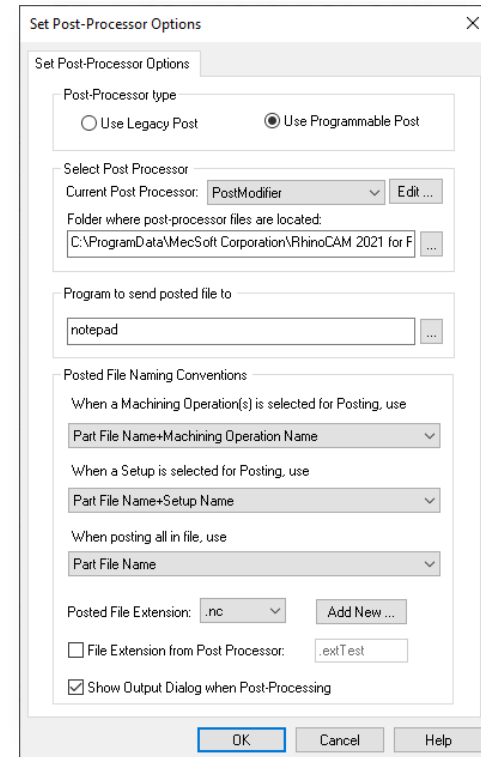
Set Post-Processor Options

X

Set Post-Processor Options

Post-Processor type

Use Legacy Post

Use Programmable Post

Select Post Processor

Current Post Processor: PostModifier

Edit ...

Folder where post-processor files are located:

C:\ProgramData\MecSoft Corporation\RhinoCAM 2021 for F

...

Program to send posted file to

notepad

...

Posted File Naming Conventions

When a Machining Operation(s) is selected for Posting, use

Part File Name+Machining Operation Name

When a Setup is selected for Posting, use

Part File Name+Setup Name

When posting all in file, use

Part File Name

Posted File Extension: .nc

Add New ...

File Extension from Post Processor: .extTest

Show Output Dialog when Post-Processing

OK

Cancel

Help